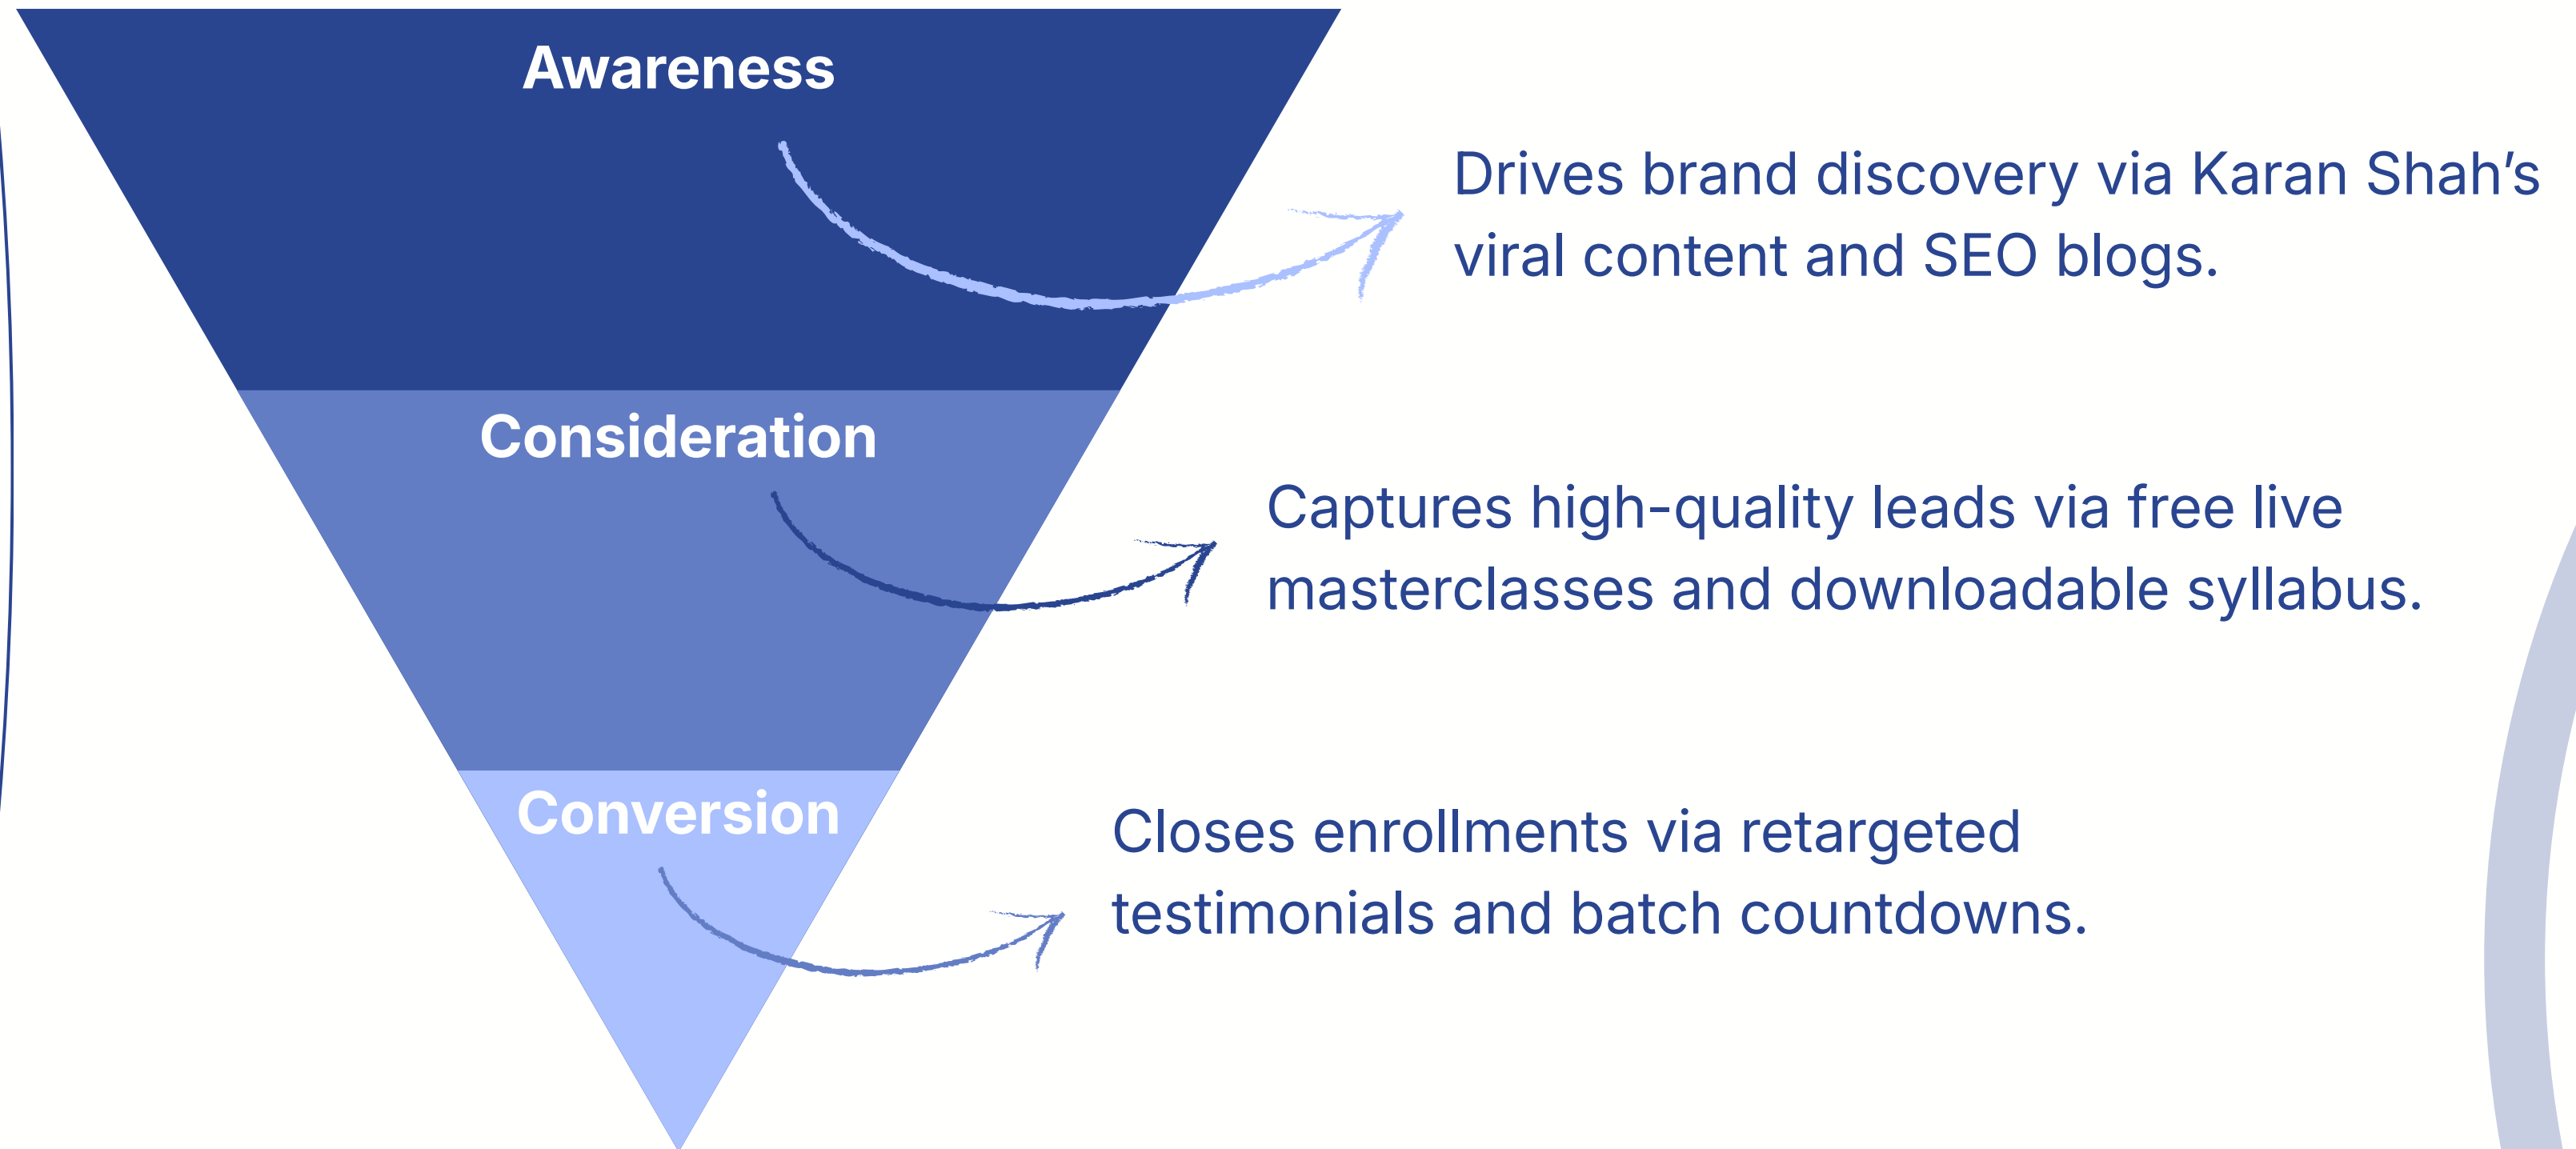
Awareness

Drives brand discovery via Karan Shah's viral content and SEO blogs.

Consideration

Captures high-quality leads via free live masterclasses and downloadable syllabus.

Conversion

Closes enrollments via retargeted testimonials and batch countdowns.